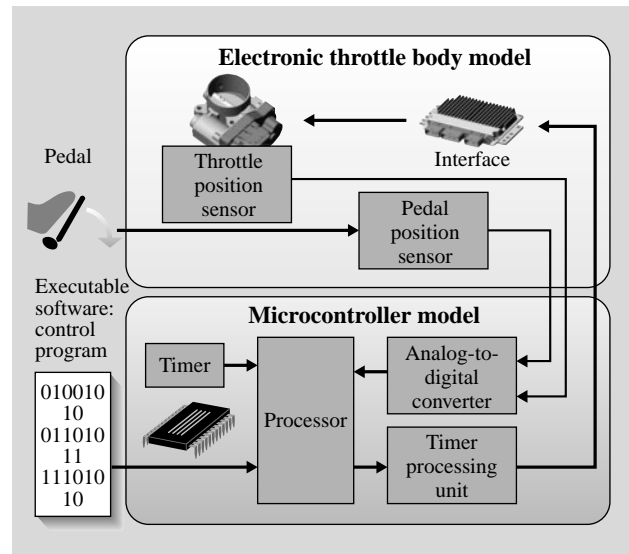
Electronic throttle body model

Interface

Pedal

Throttle position sensor

Pedal position sensor

Executable software: control program

Microcontroller model

Timer

Processor

Analog-to-digital converter

Timer processing unit

010010
10
011010
11
111010
10